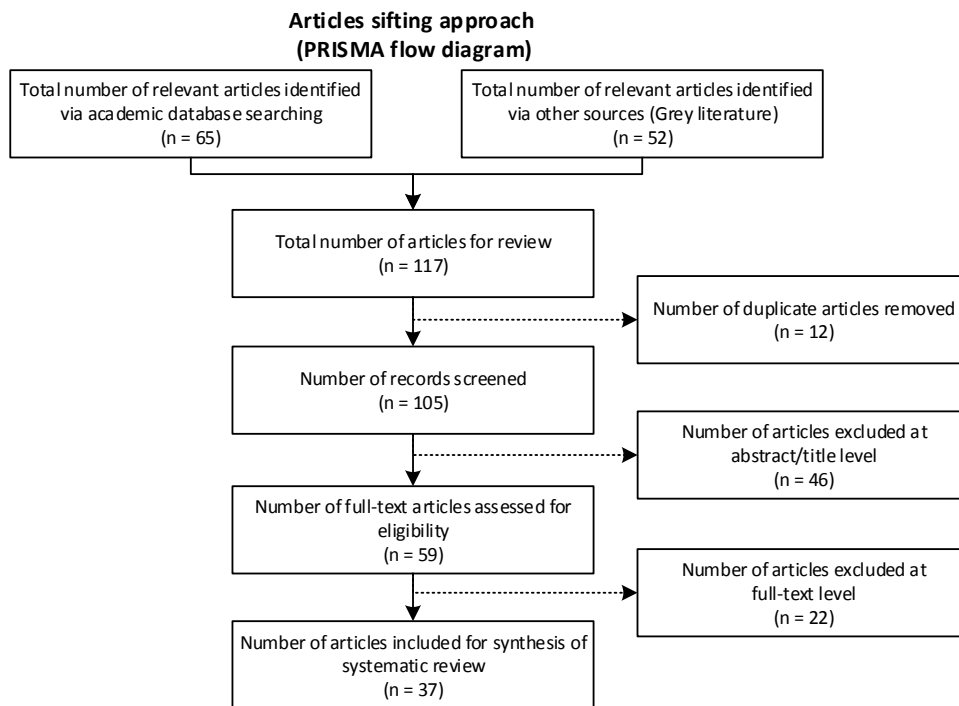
Articles sifting approach
(PRISMA flow diagram)

Total number of relevant articles identified via academic database searching
(n = 65)

Total number of relevant articles identified via other sources (Grey literature)
(n = 52)

Total number of articles for review
(n = 117)

Number of duplicate articles removed
(n = 12)

Number of records screened
(n = 105)

Number of articles excluded at abstract/title level
(n = 46)

Number of full-text articles assessed for eligibility
(n = 59)

Number of articles excluded at full-text level
(n = 22)

Number of articles included for synthesis of systematic review
(n = 37)